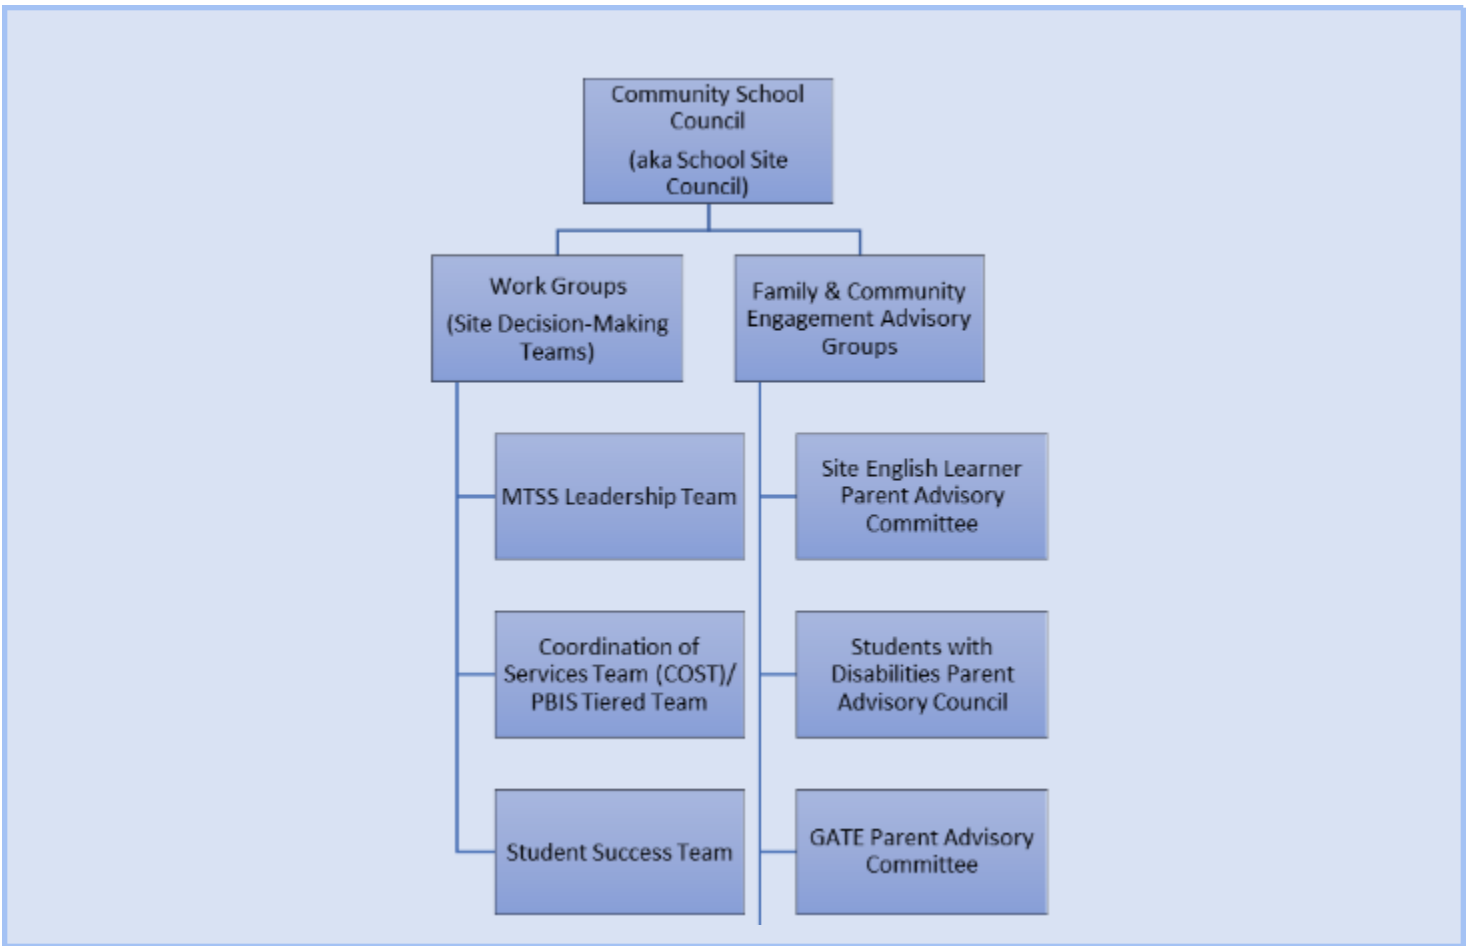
Community School Council

(aka School Site Council)

Work Groups

(Site Decision-Making Teams)

Family & Community Engagement Advisory Groups

MTSS Leadership Team

Coordination of Services Team (COST)/ PBIS Tiered Team

Student Success Team

Site English Learner Parent Advisory Committee

Students with Disabilities Parent Advisory Council

GATE Parent Advisory Committee